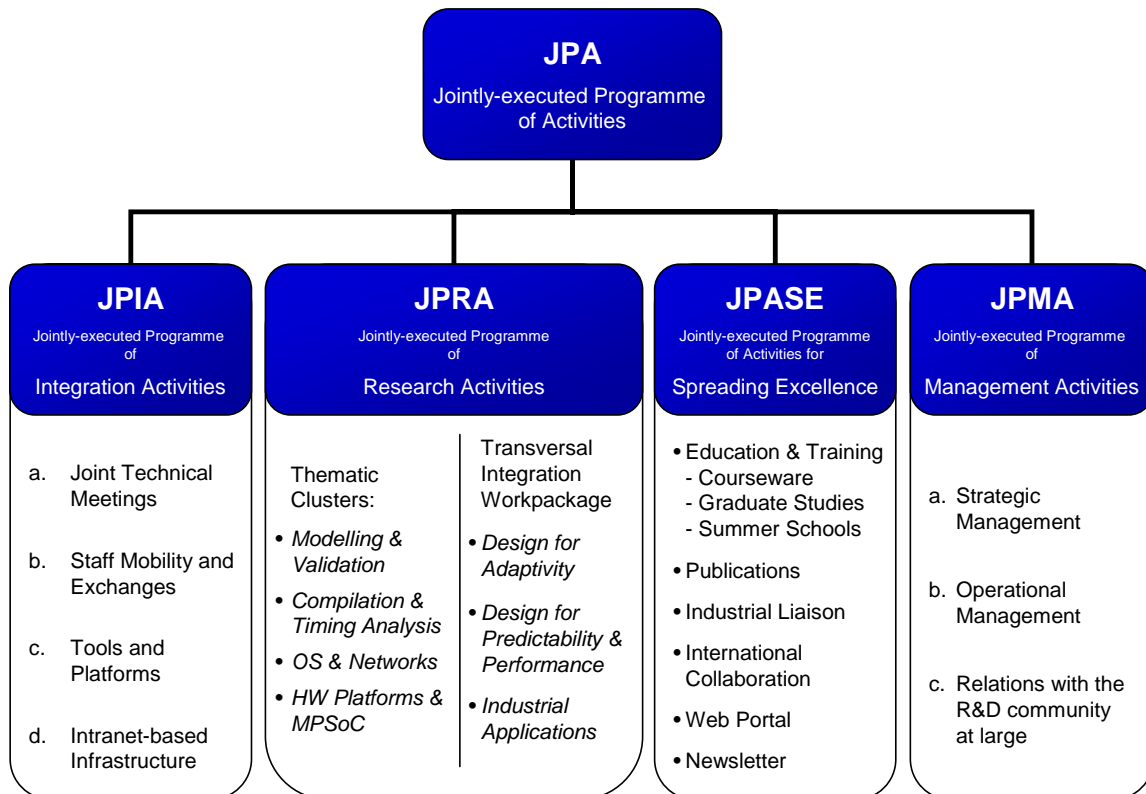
JPA
Jointly-executed Programme of Activities

JPIA
Jointly-executed Programme of
Integration Activities

a. Joint Technical Meetings
b. Staff Mobility and Exchanges
c. Tools and Platforms
d. Intranet-based Infrastructure

JPRA
Jointly-executed Programme of
Research Activities

Thematic Clusters:
• *Modelling & Validation*
• *Compilation & Timing Analysis*
• *OS & Networks*
• *HW Platforms & MPSoC*

Transversal Integration Workpackage
• *Design for Adaptivity*
• *Design for Predictability & Performance*
• *Industrial Applications*

JPASE
Jointly-executed Programme of Activities for
Spreading Excellence

• Education & Training
- Courseware
- Graduate Studies
- Summer Schools
• Publications
• Industrial Liaison
• International Collaboration
• Web Portal
• Newsletter

JPMA
Jointly-executed Programme of
Management Activities

a. Strategic Management
b. Operational Management
c. Relations with the R&D community at large